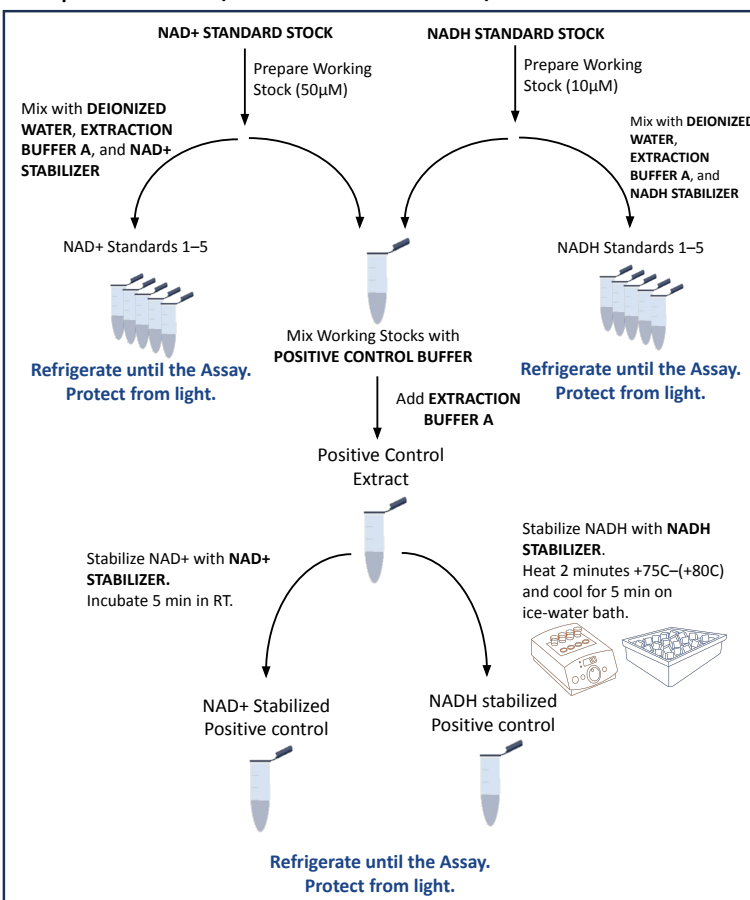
NAD+ STANDARD STOCK

Prepare Working Stock (50µM)

NADH STANDARD STOCK

Prepare Working Stock (10µM)

Mix with **DEIONIZED WATER**, **EXTRACTION BUFFER A**, and **NAD+ STABILIZER**

Mix with **DEIONIZED WATER**, **EXTRACTION BUFFER A**, and **NADH STABILIZER**

NAD+ Standards 1–5

NADH Standards 1–5

Mix Working Stocks with **POSITIVE CONTROL BUFFER**

Refrigerate until the Assay. Protect from light.

Refrigerate until the Assay. Protect from light.

Add **EXTRACTION BUFFER A**

Positive Control Extract

Stabilize NAD+ with **NAD+ STABILIZER.** Incubate 5 min in RT.

Stabilize NADH with **NADH STABILIZER**. Heat 2 minutes +75C–(+80C) and cool for 5 min on ice-water bath.

NAD+ Stabilized Positive control

NADH stabilized Positive control

Refrigerate until the Assay. Protect from light.